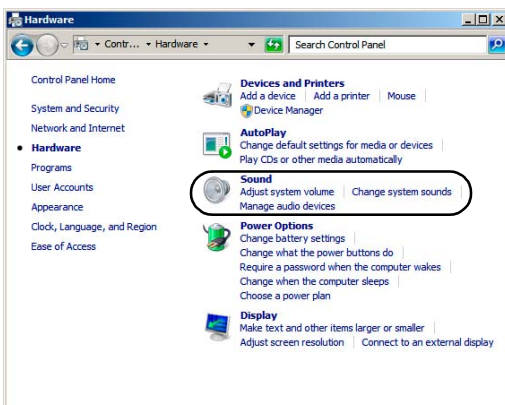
Hardware

Contr... ▸ Hardware ▸

Search Control Panel

Control Panel Home

System and Security

Network and Internet

• Hardware

Programs

User Accounts

Appearance

Clock, Language, and Region

Ease of Access

Devices and Printers
Add a device | Add a printer | Mouse |
Device Manager

AutoPlay
Change default settings for media or devices
Play CDs or other media automatically

Sound
Adjust system volume | Change system sounds |
Manage audio devices

Power Options
Change battery settings
Change what the power buttons do
Require a password when the computer wakes |
Change when the computer sleeps |
Choose a power plan

Display
Make text and other items larger or smaller |
Adjust screen resolution | Connect to an external display